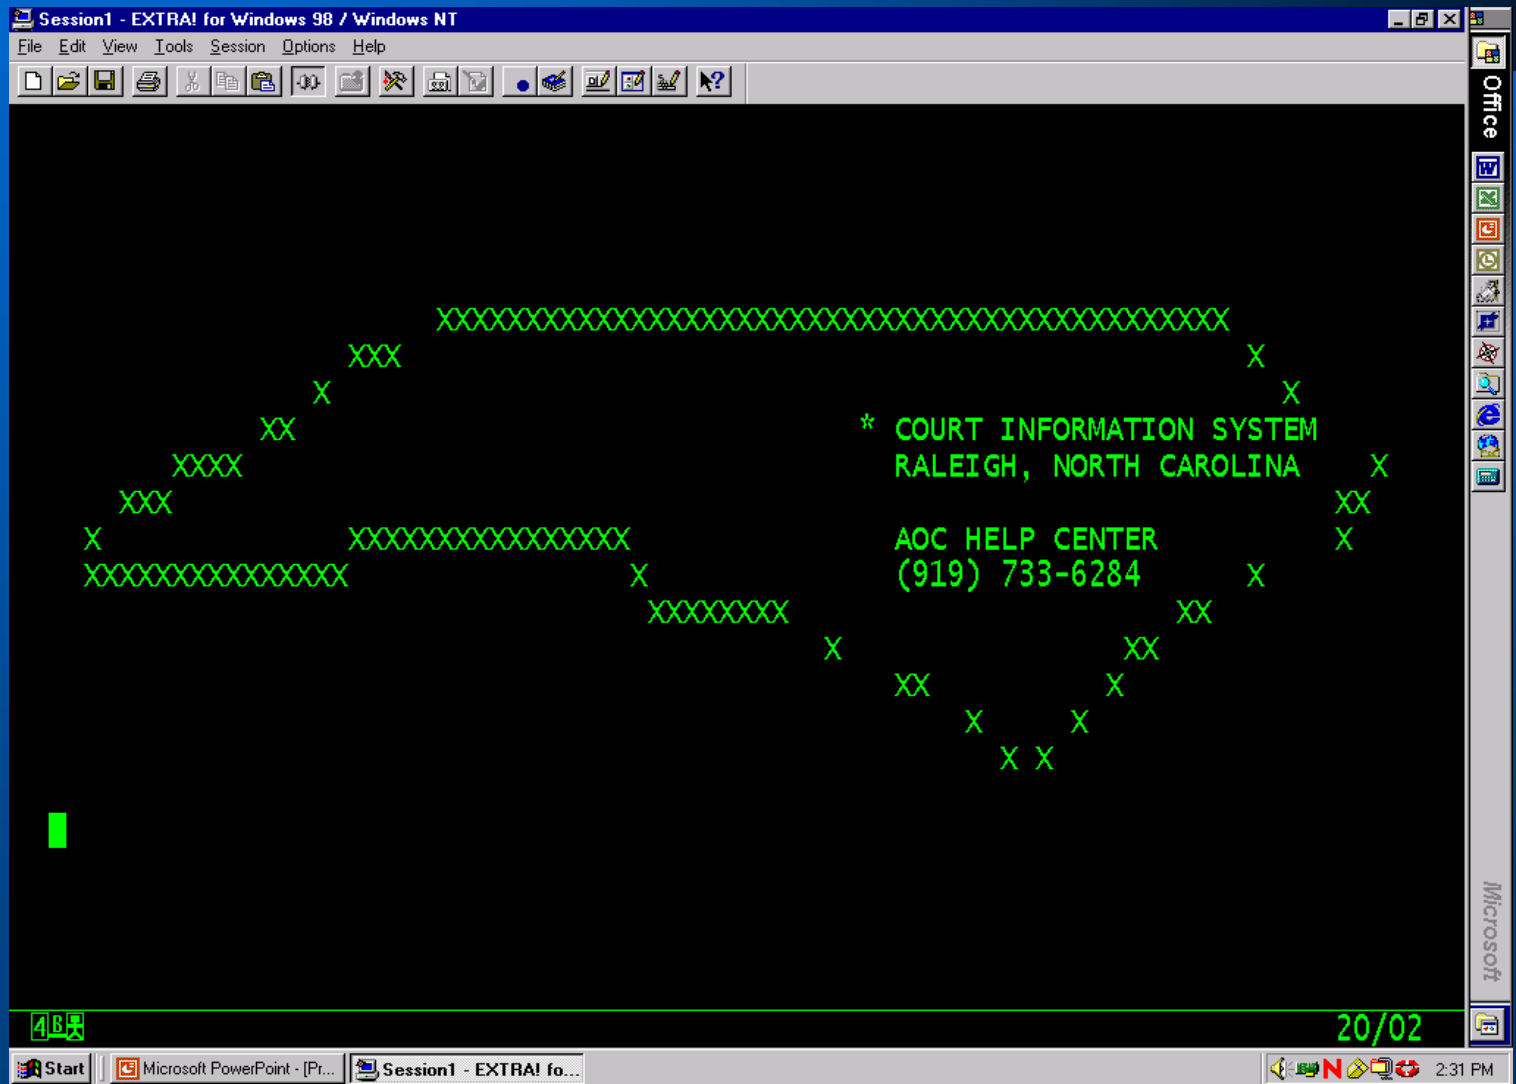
Session1 - EXTRA! for Windows 98 / Windows NT

File Edit View Tools Session Options Help

XXXXXXXXXXXXXXXXXXXXXXXXXXXXXXXXXXXXXXXXXXXXX
XXX X
X X
XX * COURT INFORMATION SYSTEM
XXXX RALEIGH, NORTH CAROLINA X
XXX XX
X XXXXXXXXXXXXXXXX AOC HELP CENTER X
XXXXXXXXXXXXXXX X (919) 733-6284 X
XXXXXXXX XX
X XX
XX X
X X
X X

4B

20/02

Office

Microsoft

Start Microsoft PowerPoint - [Pr... Session1 - EXTRA! fo... 2:31 PM